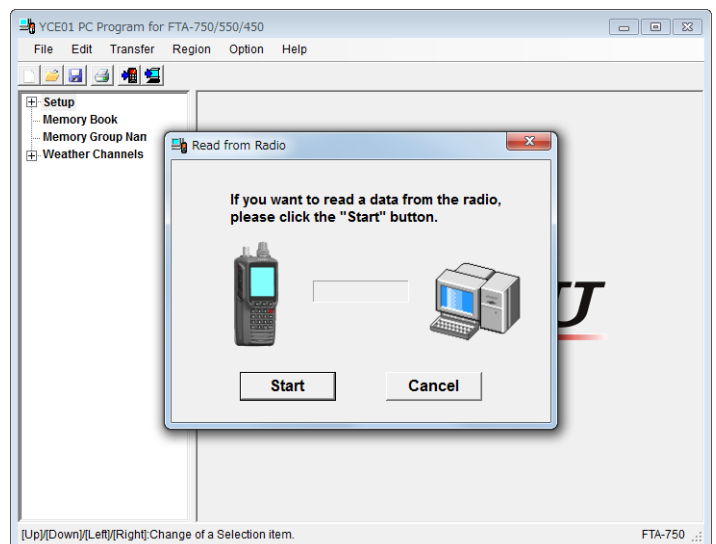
YCE01 PC Program for FTA-750/550/450

File Edit Transfer Region Option Help

Setup
Memory Book
Memory Group Nan
Weather Channels

Read from Radio

If you want to read a data from the radio, please click the "Start" button.

Start
Cancel

[Up]/[Down]/[Left]/[Right]:Change of a Selection item.

FTA-750